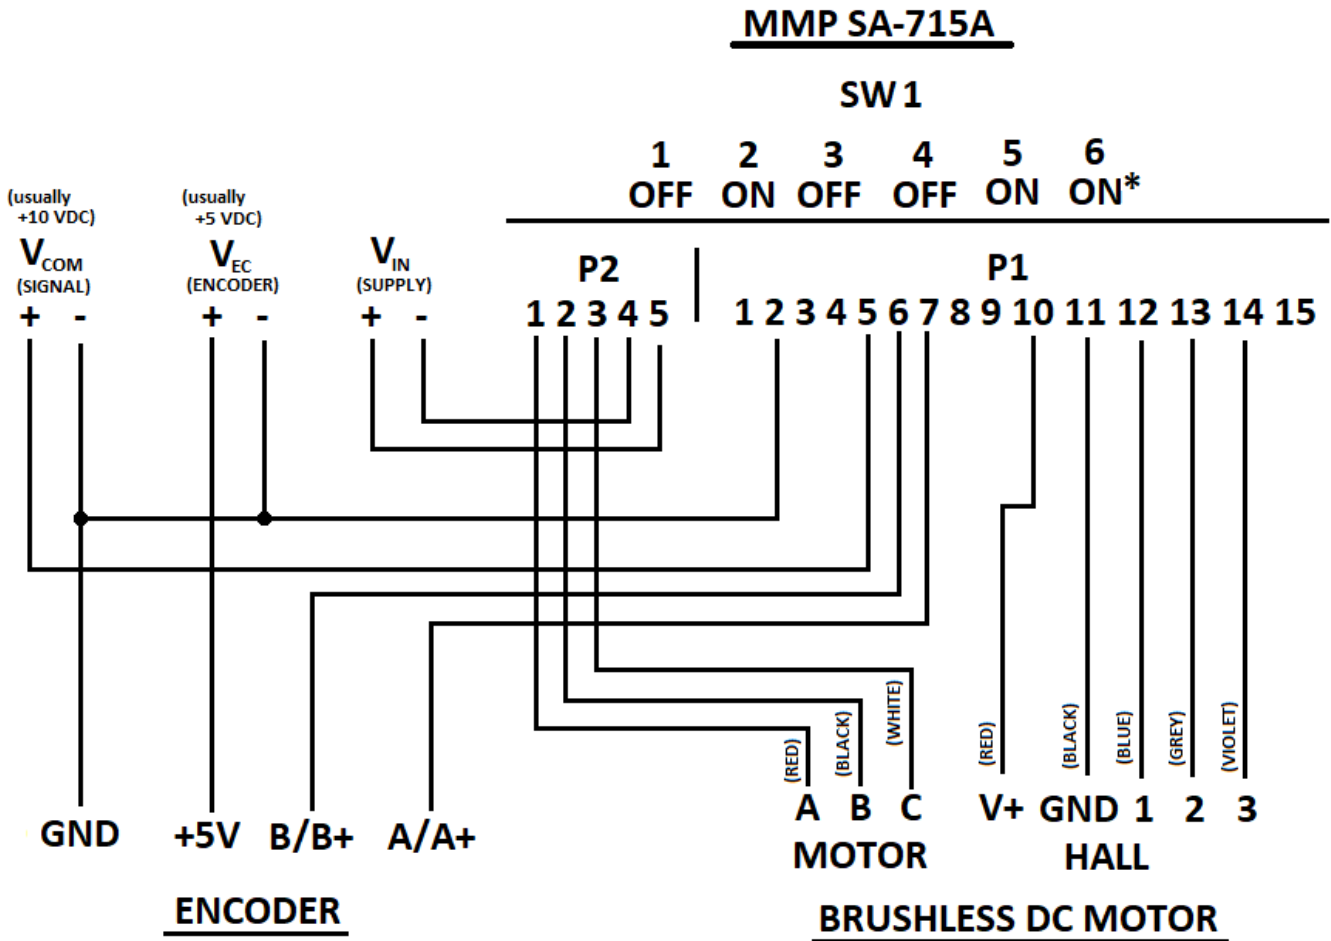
MMP SA-715A

SW 1

1 OFF 2 ON 3 OFF 4 OFF 5 ON 6 ON*

(usually +10 VDC)
$V_{COM}$
(SIGNAL)
+ -

(usually +5 VDC)
$V_{EC}$
(ENCODER)
+ -

$V_{IN}$
(SUPPLY)
+ -

P2
1 2 3 4 5

P1
1 2 3 4 5 6 7 8 9 10 11 12 13 14 15

(RED) (BLACK) (WHITE)
A B C
MOTOR

(RED) (BLACK) (BLUE) (GREY) (VIOLET)
V+ GND 1 2 3
HALL

GND +5V B/B+ A/A+

ENCODER

BRUSHLESS DC MOTOR